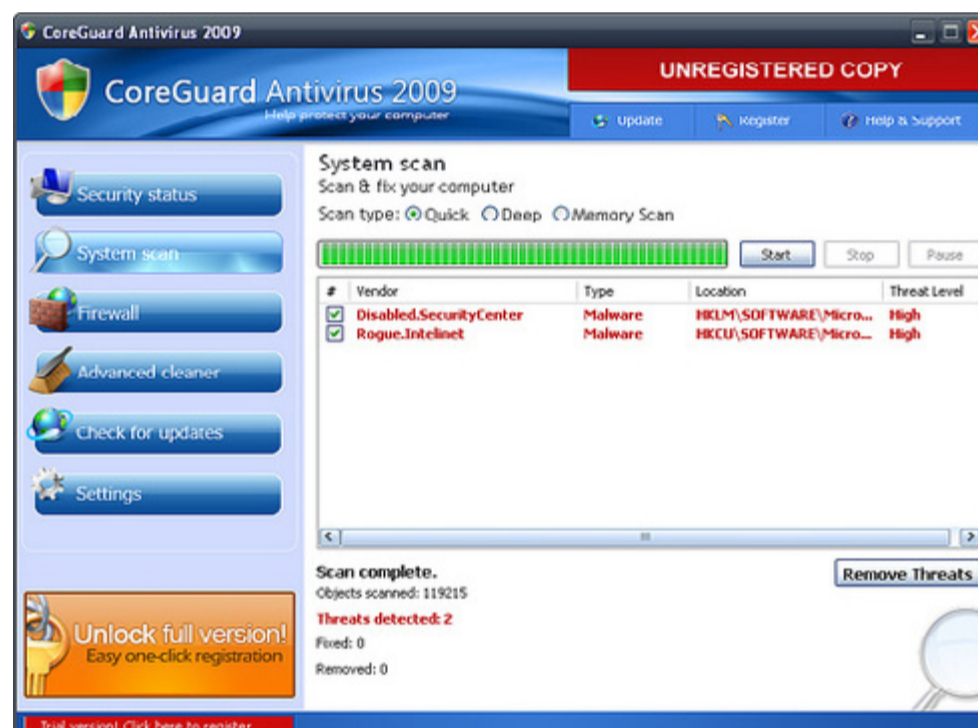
CoreGuard Antivirus 2009

CoreGuard Antivirus 2009
Help protect your computer

UNREGISTERED COPY

Update
Register
Help & Support

Security status
System scan
Firewall
Advanced cleaner
Check for updates
Settings

System scan
Scan & fix your computer
Scan type: Quick Deep Memory Scan

Start
Stop
Pause

| # | Vendor | Type | Location | Threat Level |
|---|---|---|---|---|
| | Disabled.SecurityCenter | Malware | HKLM\SOFTWARE\Micro... | High |
| | Rogue.Intelinet | Malware | HKCU\SOFTWARE\Micro... | High |

Scan complete.
Objects scanned: 119215
Threats detected: 2
Fixed: 0
Removed: 0

Remove Threats

Unlock full version!
Easy one-click registration

Trial version! Click here to register